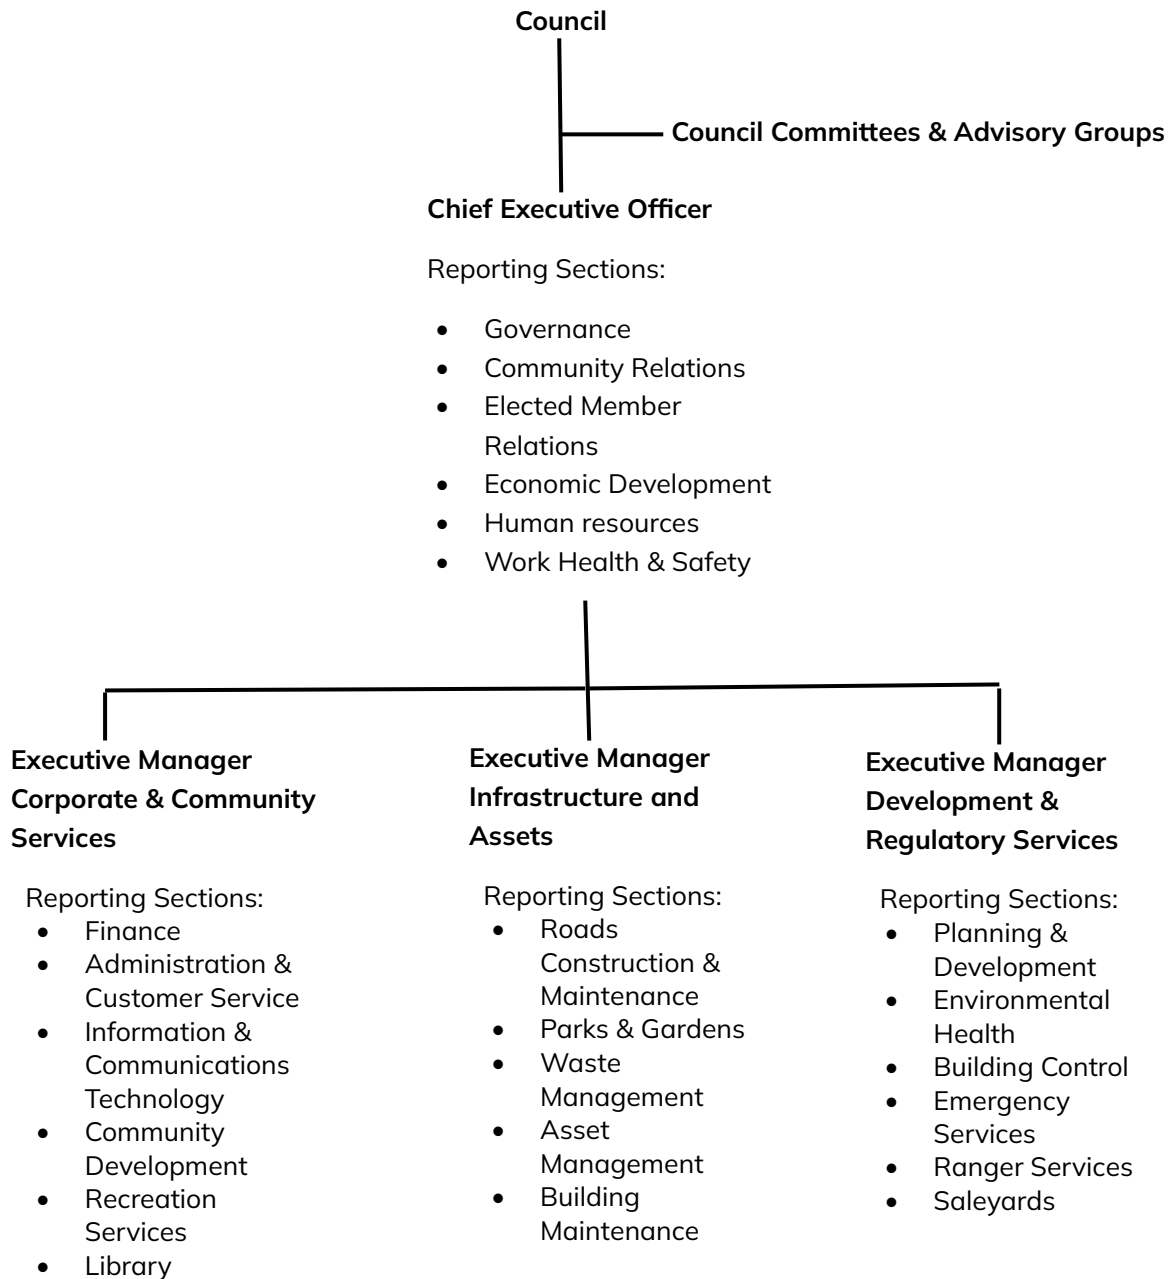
**Council**

**Council Committees & Advisory Groups**

**Chief Executive Officer**

Reporting Sections:

- Governance
- Community Relations
- Elected Member Relations
- Economic Development
- Human resources
- Work Health & Safety

**Executive Manager Corporate & Community Services**

Reporting Sections:

- Finance
- Administration & Customer Service
- Information & Communications Technology
- Community Development
- Recreation Services
- Library

**Executive Manager Infrastructure and Assets**

Reporting Sections:

- Roads Construction & Maintenance
- Parks & Gardens
- Waste Management
- Asset Management
- Building Maintenance

**Executive Manager Development & Regulatory Services**

Reporting Sections:

- Planning & Development
- Environmental Health
- Building Control
- Emergency Services
- Ranger Services
- Saleyards